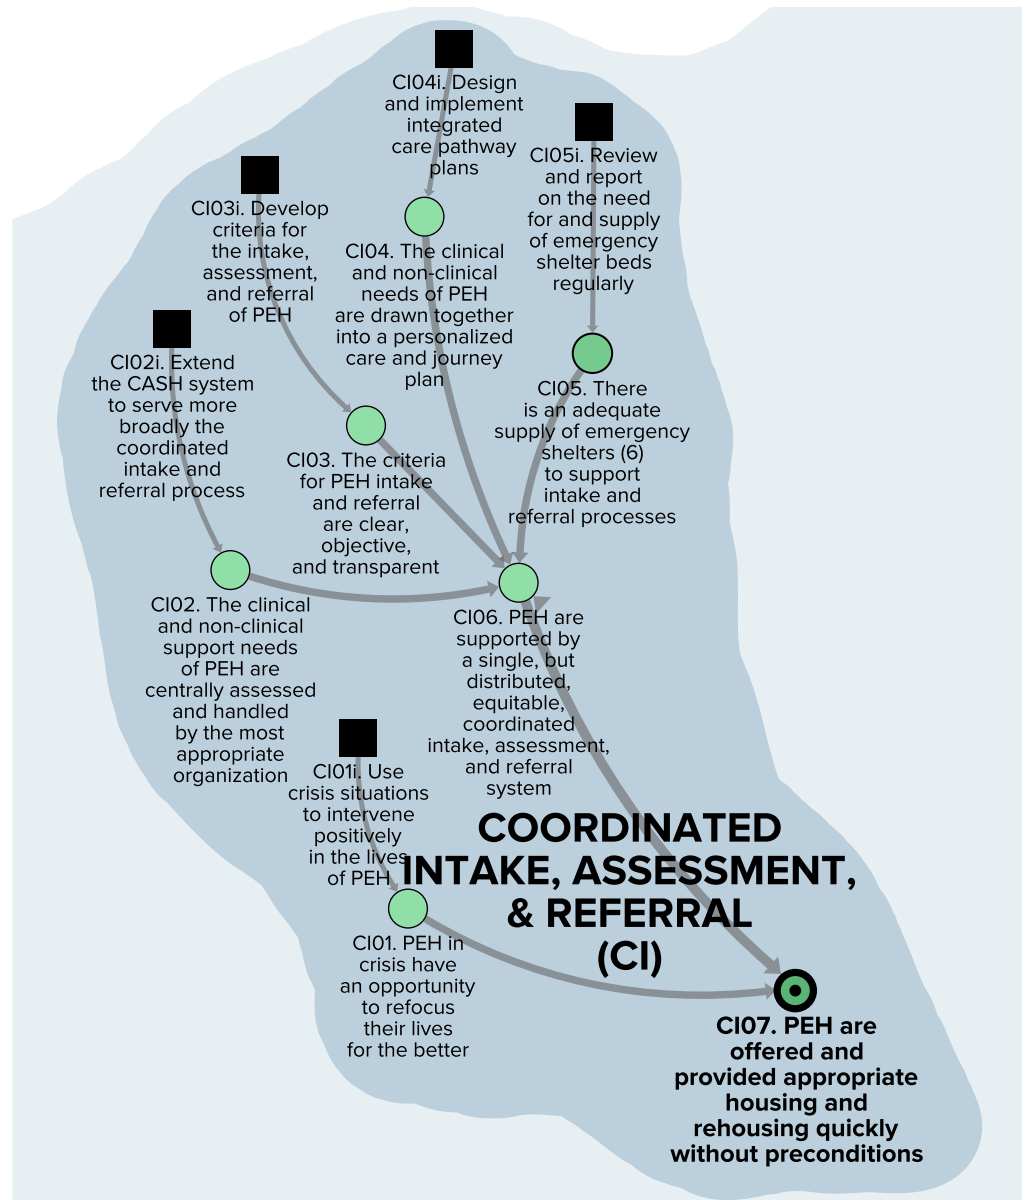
CI04i. Design and implement integrated care pathway plans

CI05i. Review and report on the need for and supply of emergency shelter beds regularly

CI03i. Develop criteria for the intake, assessment, and referral of PEH

CI04. The clinical and non-clinical needs of PEH are drawn together into a personalized care and journey plan

CI02i. Extend the CASH system to serve more broadly the coordinated intake and referral process

CI05. There is an adequate supply of emergency shelters (6) to support intake and referral processes

CI03. The criteria for PEH intake and referral are clear, objective, and transparent

CI02. The clinical and non-clinical support needs of PEH are centrally assessed and handled by the most appropriate organization

CI06. PEH are supported by a single, but distributed, equitable, coordinated intake, assessment, and referral system

CI01i. Use crisis situations to intervene positively in the lives of PEH

COORDINATED INTAKE, ASSESSMENT, & REFERRAL (CI)

CI01. PEH in crisis have an opportunity to refocus their lives for the better

CI07. PEH are offered and provided appropriate housing and rehousing quickly without preconditions